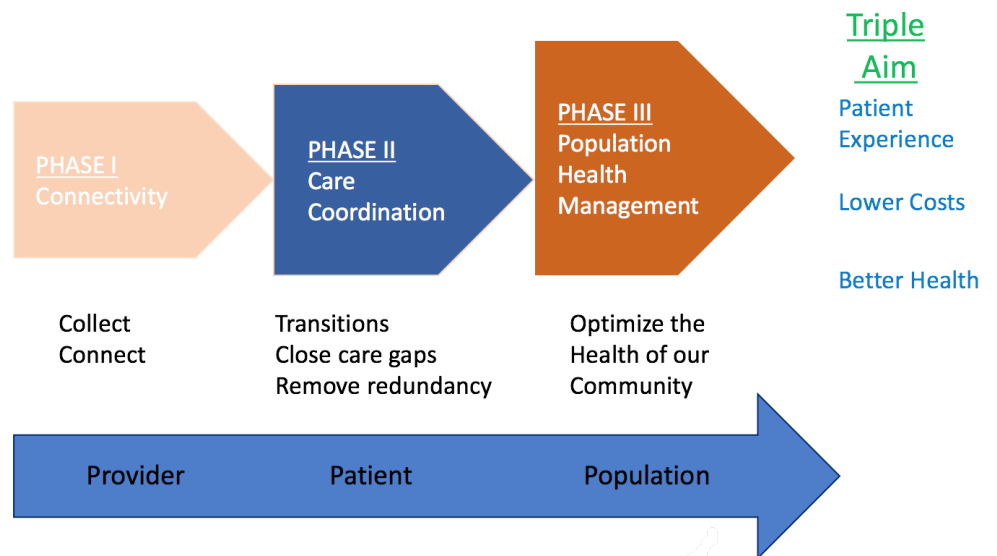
PHASE I
Connectivity

PHASE II
Care Coordination

PHASE III
Population Health Management

Triple Aim

Patient Experience

Lower Costs

Better Health

Collect
Connect

Transitions
Close care gaps
Remove redundancy

Optimize the Health of our Community

Provider

Patient

Population